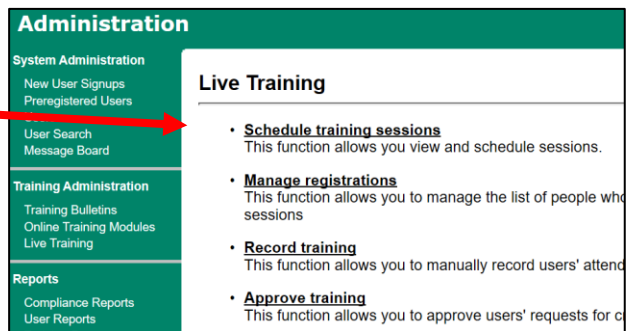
Administration

System Administration
New User Signups
Preregistered Users
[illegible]
User Search
Message Board

Training Administration
Training Bulletins
Online Training Modules
Live Training

Reports
Compliance Reports
User Reports

Live Training

• Schedule training sessions
This function allows you view and schedule sessions.

• Manage registrations
This function allows you to manage the list of people wh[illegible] sessions

• Record training
This function allows you to manually record users' attend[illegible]

• Approve training
This function allows you to approve users' requests for c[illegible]